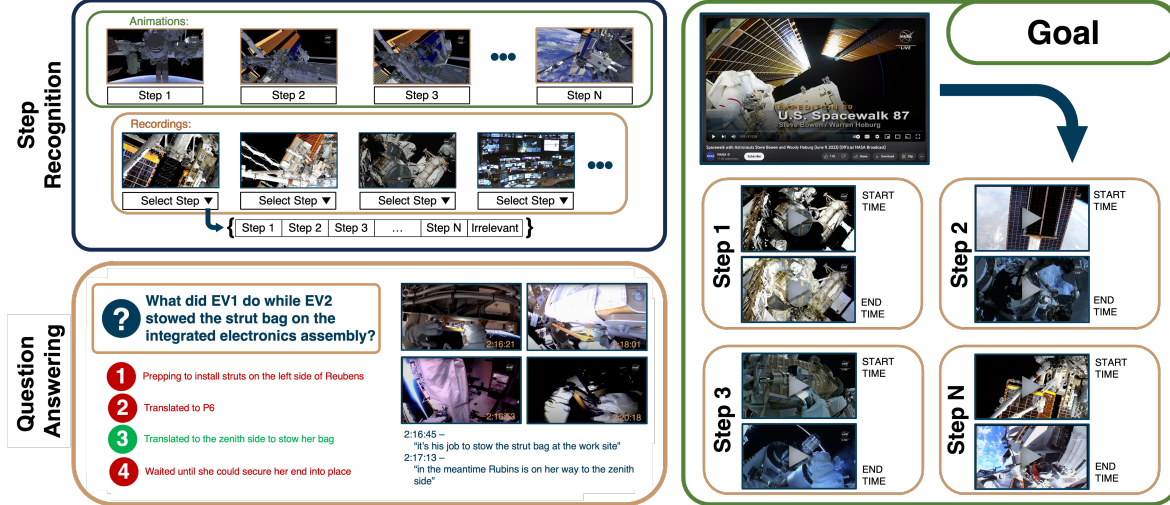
Step Recognition

Animations:

Step 1

Step 2

Step 3

Step N

Recordings:

Select Step ▼

Select Step ▼

Select Step ▼

Select Step ▼

{ Step 1 | Step 2 | Step 3 | … | Step N | Irrelevant }

Goal

EXPEDITION 69
U.S. Spacewalk 87
Steve Bowen / Warren Hoburg

Spacewalk with Astronauts Steve Bowen and Woody Hoburg (June 9, 2023) (Official NASA Broadcast)

Subscribe

Step 1

START TIME

END TIME

Step 2

START TIME

END TIME

Step 3

START TIME

END TIME

Step N

START TIME

END TIME

Question Answering

What did EV1 do while EV2 stowed the strut bag on the integrated electronics assembly?

1 Prepping to install struts on the left side of Reubens

2 Translated to P6

3 Translated to the zenith side to stow her bag

4 Waited until she could secure her end into place

2:16:21

2:18:01

2:16:53

2:20:18

2:16:45 –
"it's his job to stow the strut bag at the work site"
2:17:13 –
"in the meantime Rubins is on her way to the zenith side"